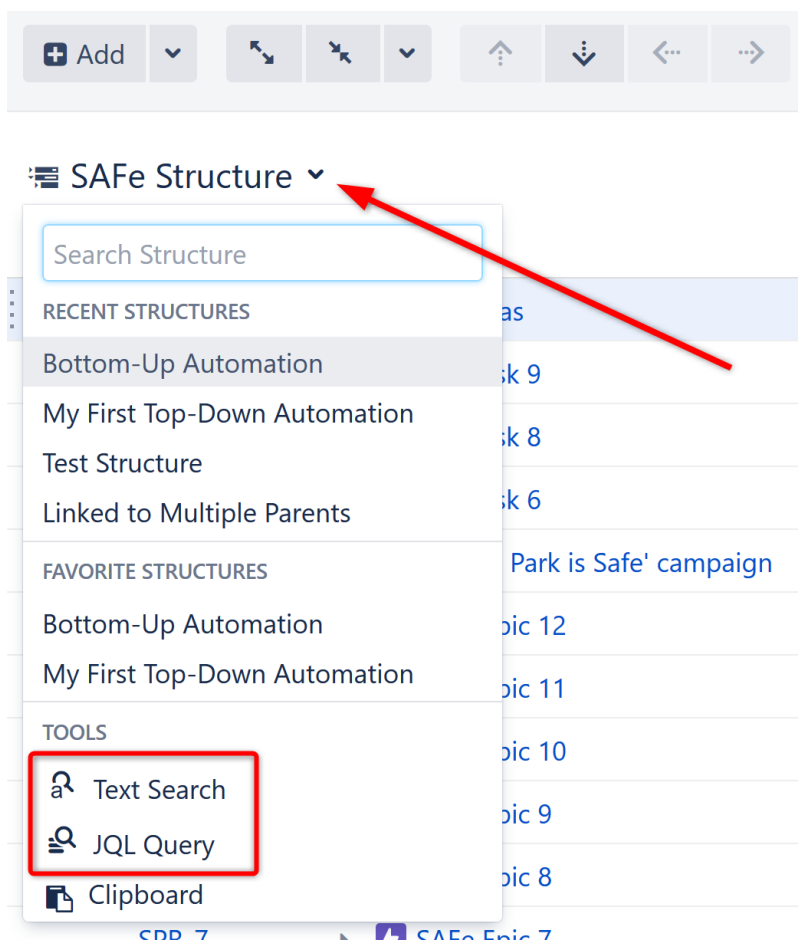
Add

SAFe Structure

Search Structure

RECENT STRUCTURES

Bottom-Up Automation

My First Top-Down Automation

Test Structure

Linked to Multiple Parents

FAVORITE STRUCTURES

Bottom-Up Automation

My First Top-Down Automation

TOOLS

Text Search

JQL Query

Clipboard

as

sk 9

sk 8

sk 6

Park is Safe' campaign

pic 12

pic 11

pic 10

pic 9

pic 8

SPB-7 SAFe Epic 7